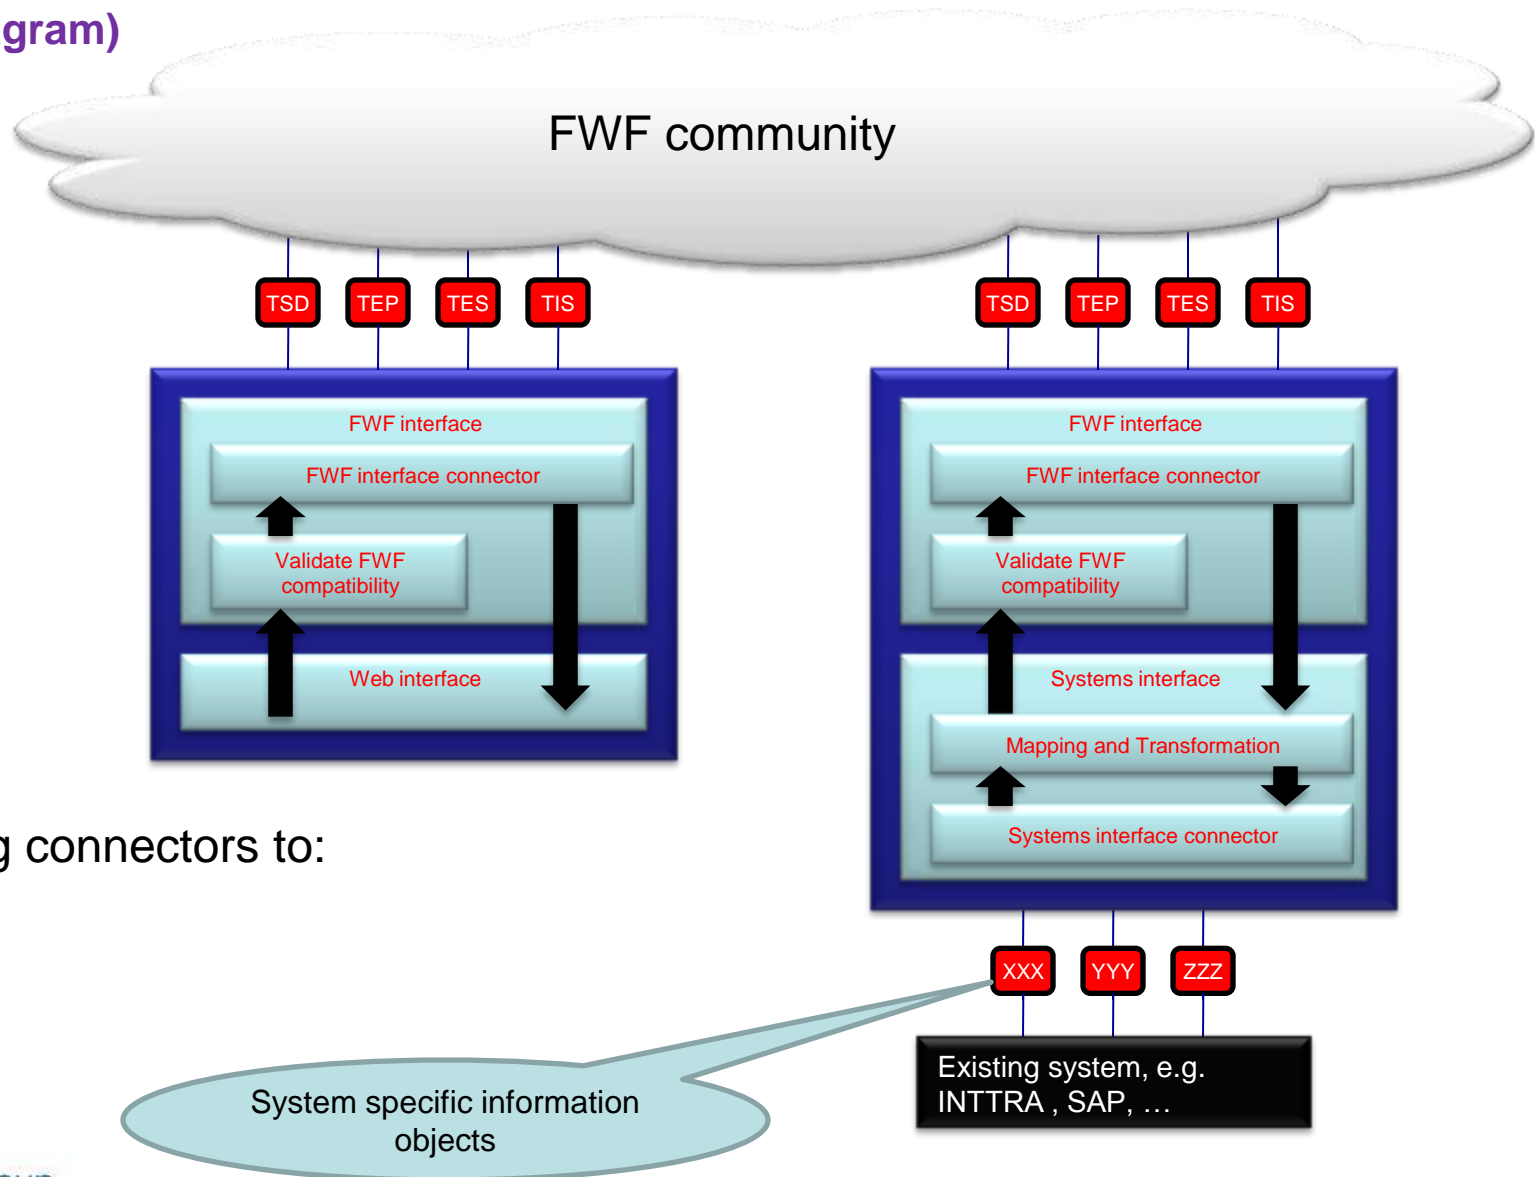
gram)

FWF community

TSD TEP TES TIS

TSD TEP TES TIS

FWF interface

FWF interface connector

Validate FWF compatibility

Web interface

FWF interface

FWF interface connector

Validate FWF compatibility

Systems interface

Mapping and Transformation

Systems interface connector

g connectors to:

XXX YYY ZZZ

Existing system, e.g. INTTRA , SAP, …

System specific information objects